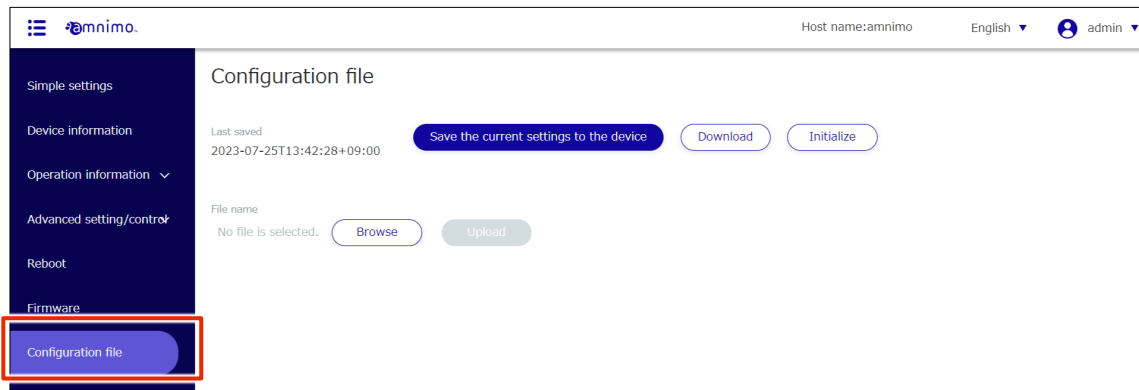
amnimo.

Host name:amnimo
English ▼
admin ▼

Simple settings
Device information
Operation information
Advanced setting/control
Reboot
Firmware
Configuration file

Configuration file

Last saved
2023-07-25T13:42:28+09:00

Save the current settings to the device
Download
Initialize

File name
No file is selected.
Browse
Upload